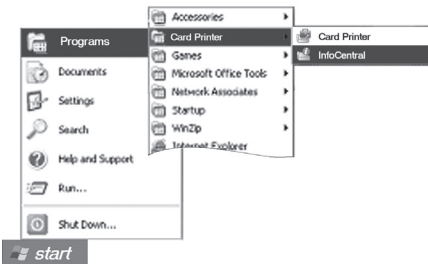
Programs
Documents
Settings
Search
Help and Support
Run...
Shut Down...
start

Accessories
Card Printer
Games
Microsoft Office Tools
Network Associates
Startup
WinZip
Internet Explorer

Card Printer
InfoCentral